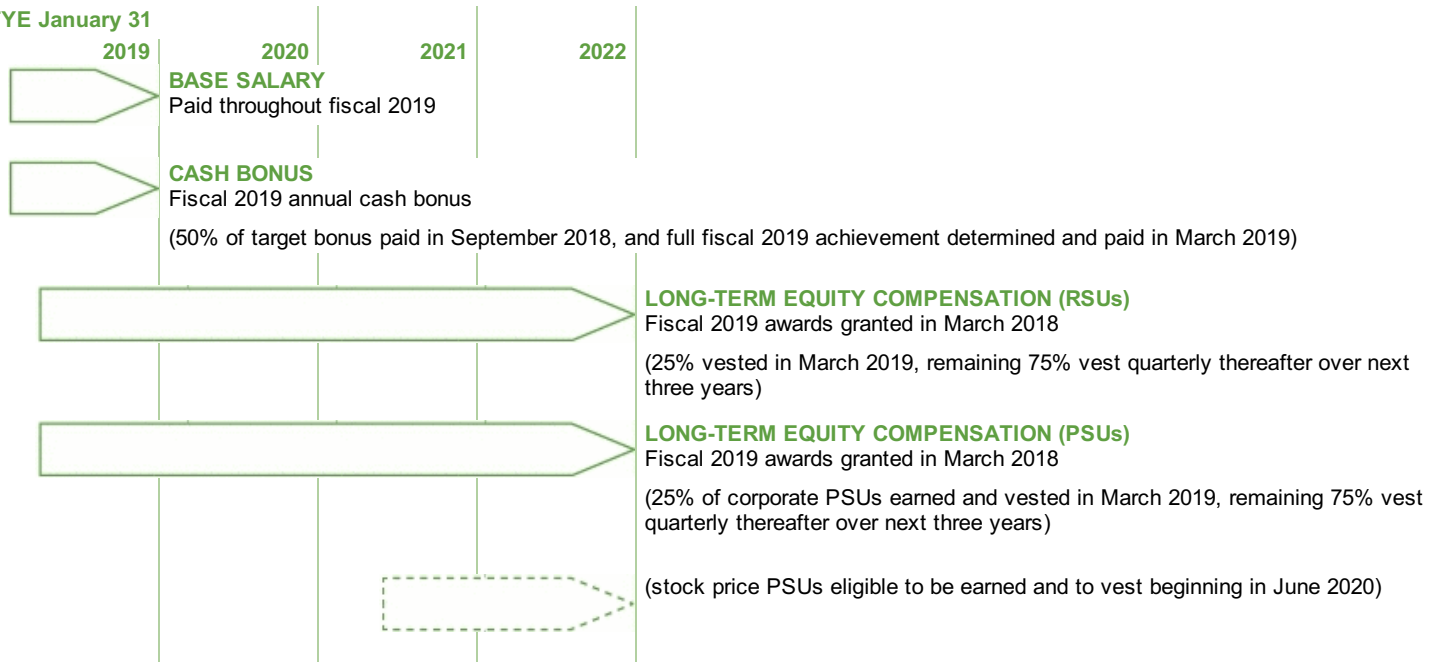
YE January 31

2019 2020 2021 2022

BASE SALARY
Paid throughout fiscal 2019

CASH BONUS
Fiscal 2019 annual cash bonus

(50% of target bonus paid in September 2018, and full fiscal 2019 achievement determined and paid in March 2019)

LONG-TERM EQUITY COMPENSATION (RSUs)
Fiscal 2019 awards granted in March 2018

(25% vested in March 2019, remaining 75% vest quarterly thereafter over next three years)

LONG-TERM EQUITY COMPENSATION (PSUs)
Fiscal 2019 awards granted in March 2018

(25% of corporate PSUs earned and vested in March 2019, remaining 75% vest quarterly thereafter over next three years)

(stock price PSUs eligible to be earned and to vest beginning in June 2020)